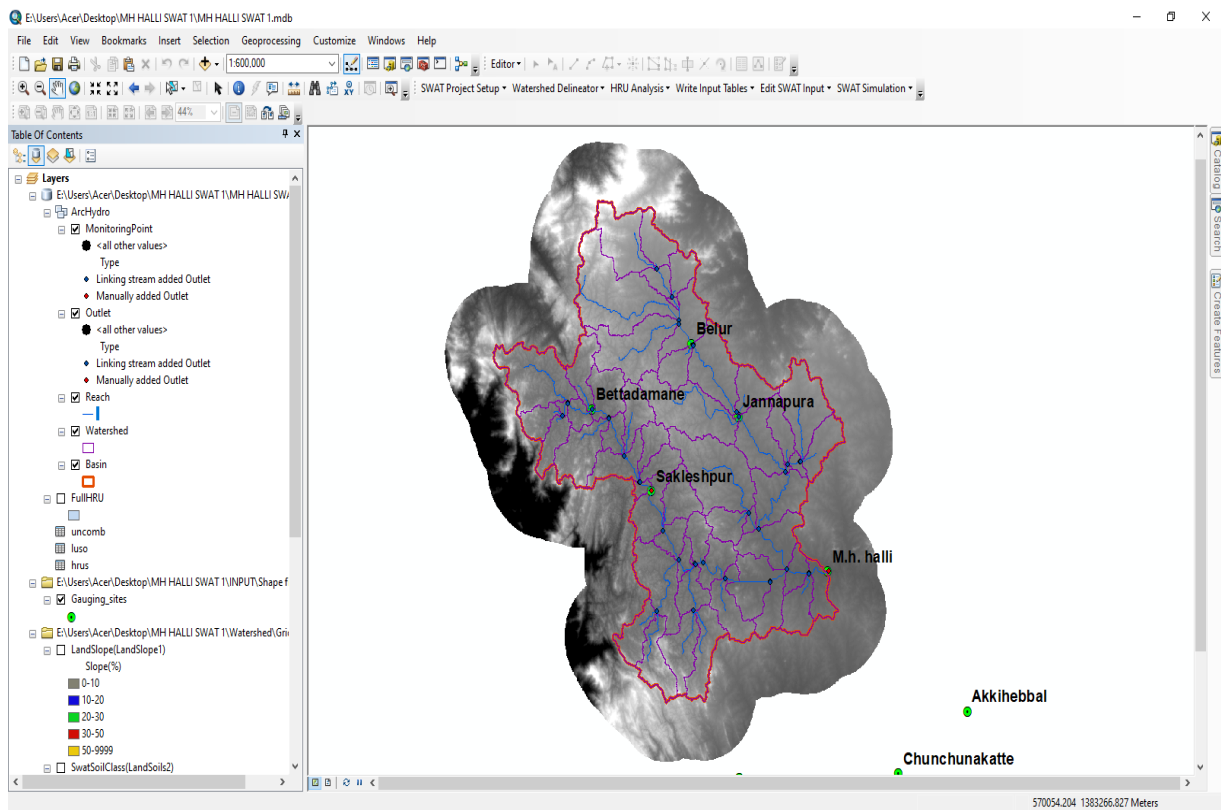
E:\Users\Acer\Desktop\MH HALLI SWAT 1\MH HALLI SWAT 1.mdb

File Edit View Bookmarks Insert Selection Geoprocessing Customize Windows Help

1:600,000

Editor▾

SWAT Project Setup ▾ Watershed Delineator ▾ HRU Analysis ▾ Write Input Tables ▾ Edit SWAT Input ▾ SWAT Simulation ▾

44%

Table Of Contents

Layers
E:\Users\Acer\Desktop\MH HALLI SWAT 1\MH HALLI SW/
ArcHydro
MonitoringPoint
<all other values>
Type
Linking stream added Outlet
Manually added Outlet
Outlet
<all other values>
Type
Linking stream added Outlet
Manually added Outlet
Reach
Watershed
Basin
FullHRU
uncomb
luso
hrus
E:\Users\Acer\Desktop\MH HALLI SWAT 1\INPUT\Shape f
Gauging_sites
E:\Users\Acer\Desktop\MH HALLI SWAT 1\Watershed\Gri
LandSlope(LandSlope1)
Slope(%)
0-10
10-20
20-30
30-50
50-9999
SwatSoilClass(LandSoils2)

Belur
Bettadamane
Jannapura
Sakleshpur
M.h. halli
Akkihebbal
Chunchunakatte

Catalog
Search
Create Features

570054.204 1383266.827 Meters